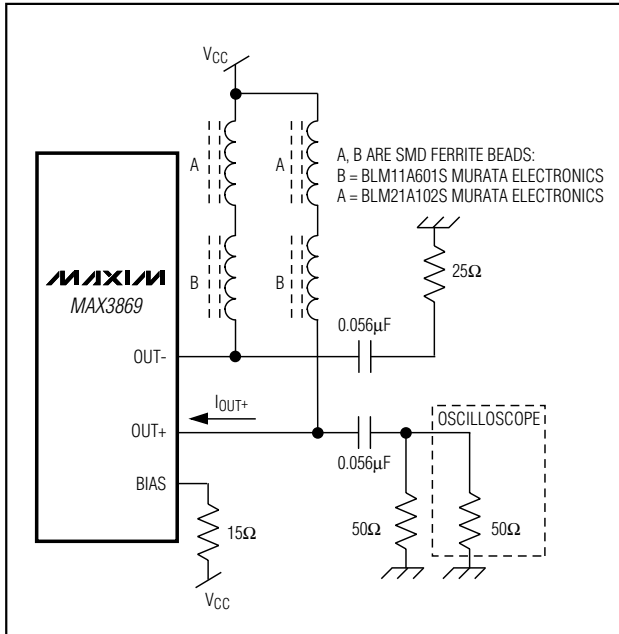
$V_{CC}$

A

A

A, B ARE SMD FERRITE BEADS:
B = BLM11A601S MURATA ELECTRONICS
A = BLM21A102S MURATA ELECTRONICS

MAXIM
MAX3869

B

B

25Ω

0.056μF

OUT-

$I_{OUT+}$

OUT+

OSCILLOSCOPE

0.056μF

BIAS

15Ω

50Ω

50Ω

$V_{CC}$